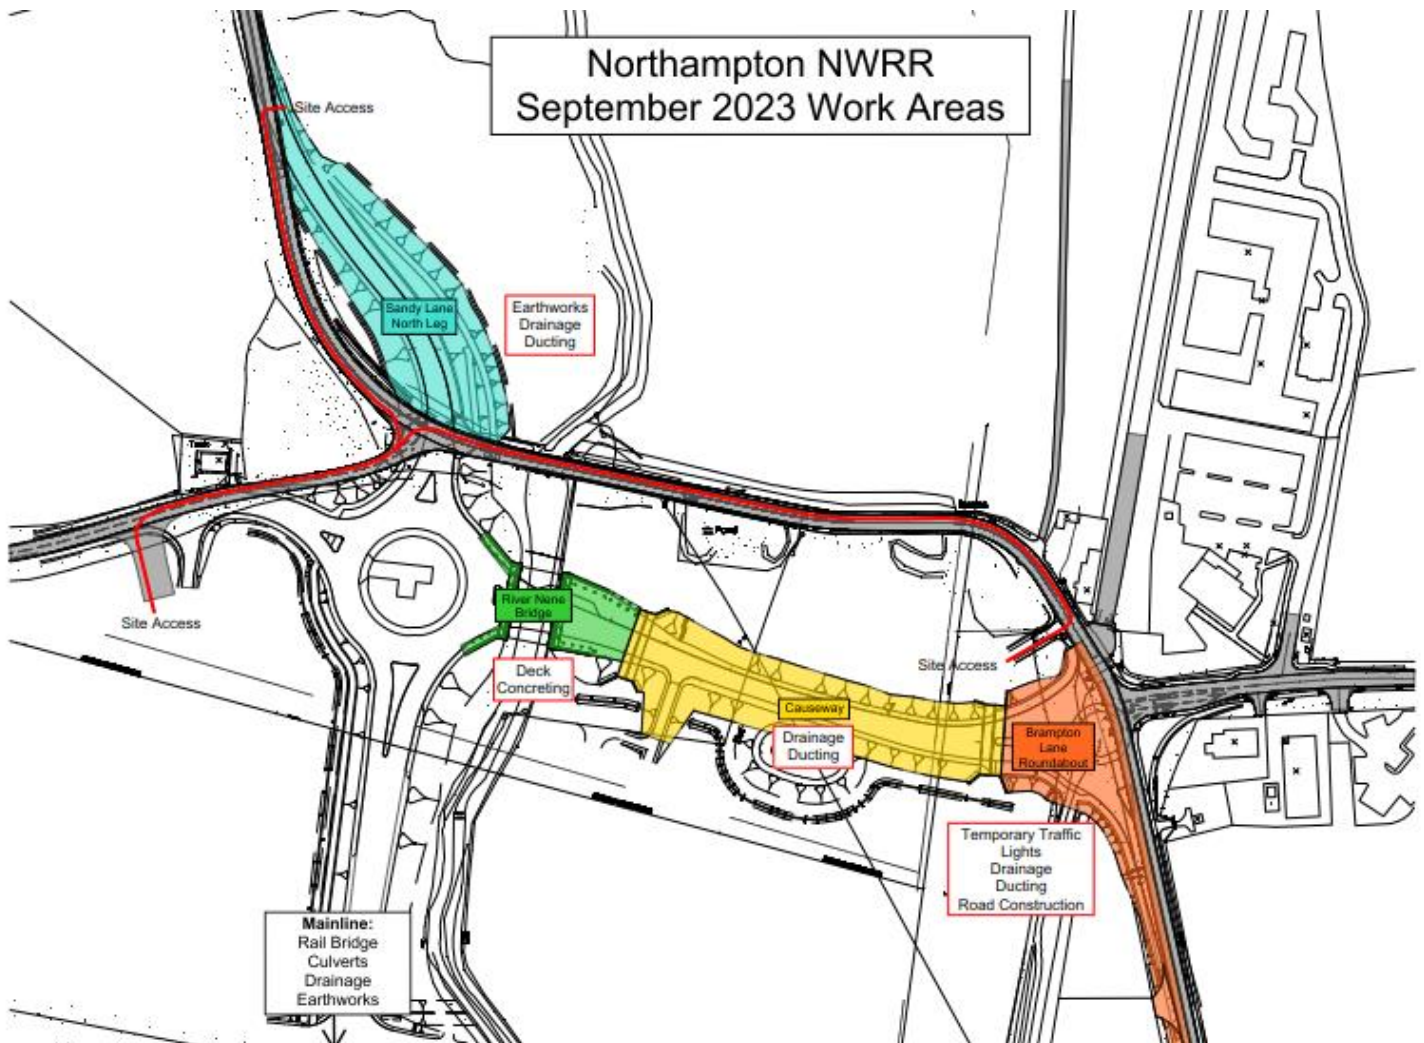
Northampton NWRR
September 2023 Work Areas

Site Access

Sandy Lane North Leg

Earthworks
Drainage
Ducting

Site Access

River Nene Bridge

Deck Concreting

Causeway

Drainage
Ducting

Site Access

Brampton Lane Roundabout

Temporary Traffic Lights
Drainage
Ducting
Road Construction

Mainline:
Rail Bridge
Culverts
Drainage
Earthworks